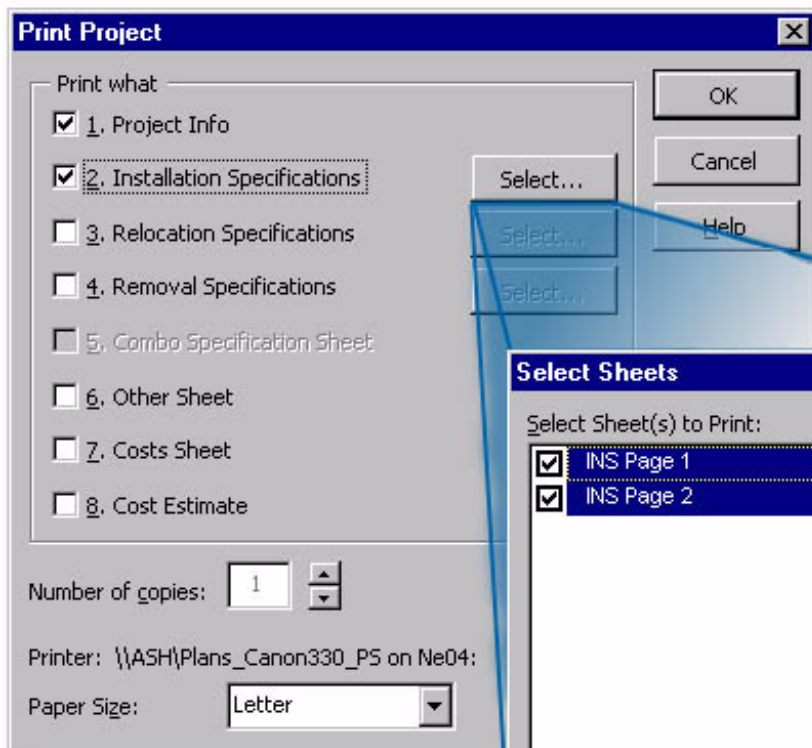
Print Project

Print what

1. Project Info

2. Installation Specifications

Select...

3. Relocation Specifications

Select...

4. Removal Specifications

Select...

5. Combo Specification Sheet

6. Other Sheet

7. Costs Sheet

8. Cost Estimate

OK

Cancel

Help

Number of copies: 1

Printer: \\ASH\Plans_Canon330_PS on Ne04:

Paper Size: Letter

Select Sheets

Select Sheet(s) to Print:

INS Page 1

INS Page 2